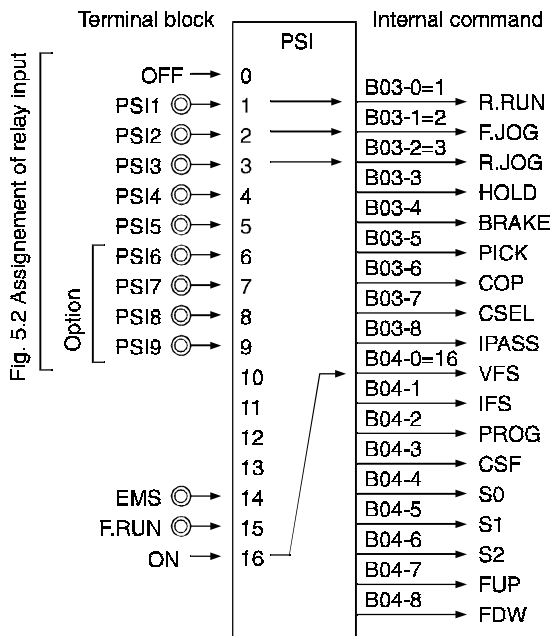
Fig. 5.2 Assignement of relay input

Terminal block

Internal command

PSI

OFF 0
PSI1 1
PSI2 2
PSI3 3
PSI4 4
PSI5 5
Option
PSI6 6
PSI7 7
PSI8 8
PSI9 9
10
11
12
13
EMS 14
F.RUN 15
ON 16

B03-0=1 R.RUN
B03-1=2 F.JOG
B03-2=3 R.JOG
B03-3 HOLD
B03-4 BRAKE
B03-5 PICK
B03-6 COP
B03-7 CSEL
B03-8 IPASS
B04-0=16 VFS
B04-1 IFS
B04-2 PROG
B04-3 CSF
B04-4 S0
B04-5 S1
B04-6 S2
B04-7 FUP
B04-8 FDW